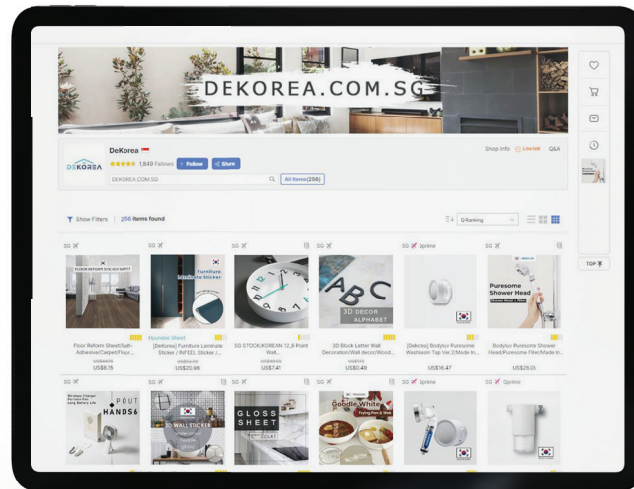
DEKOREA.COM.SG

DeKorea
1,849 Follows + Follow Share
DEKOREA.COM.SG
All Items(256)
Shop Info Live Q&A

Show Filters | 256 items found
Q-Ranking

TOP

SG
FLOOR REFORM STICKER SHEET
Floor Reform Sheet/Self-Adhesive/Carpet/Floor...
US$8.15

SG
Furniture Laminate Sticker
[DeKorea] Furniture Laminate Sticker / INFEEL Sticker /...
US$20.98

SG
SG STOCK/KOREAN 12_8 Point Wall...
US$7.41

SG
3D DECOR ALPHABET
3D Block Letter Wall Decoration/Wall decor/Woo...
US$0.49

SG Qprime
[Dekorea] Bodyluv Puresome Washbasin Tap Ver.2/Made in...
US$16.47

SG
Puresome Shower Head
Bodyluv Puresome Shower Head/Puresome Filter/Made in...
US$29.03

SG
HANDS
SG
3D WALL STICKER
SG
GLOSS SHEET
SG
Goodbye White
SG Qprime
SG Qprime